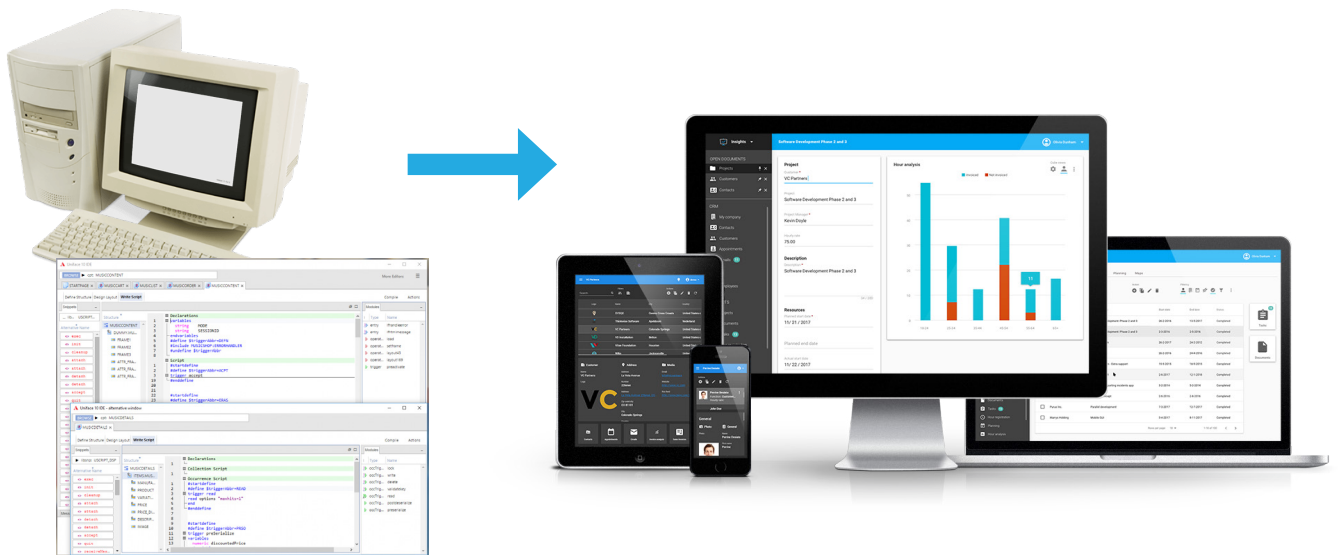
Insights

Software Development Phase 2 and 3

OPEN DOCUMENTS

Projects

Customers

Contacts

CRM

My company

Contacts

Customers

Appointments

Project

VC Partners

Software Development Phase 2 and 3

Kevin Doyle

75.00

Description

Software Development Phase 2 and 3

Resources

11/21/2017

Planned end date

11/22/2017

Hour analysis

Declarations

variables

string

endvariables

#define

#include

#undefine

Script

#startdefine

#define

trigger

#enddefine

Collection Script

Occurrence Script

#startdefine

#define

trigger read

read options

end

#enddefine

#startdefine

#define

trigger preDeselete

variables

Define Structure

Design Layout

Write Script

Compile

Actions

More Editors

MUSICCONTENT

MUSICDETAILS

VC